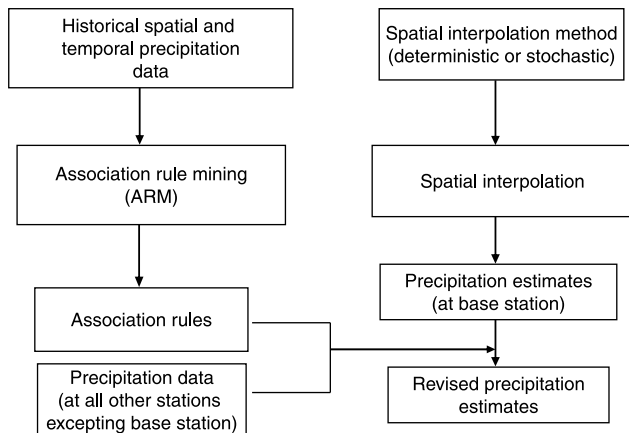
Historical spatial and temporal precipitation data

Association rule mining (ARM)

Association rules

Precipitation data (at all other stations excepting base station)

Spatial interpolation method (deterministic or stochastic)

Spatial interpolation

Precipitation estimates (at base station)

Revised precipitation estimates